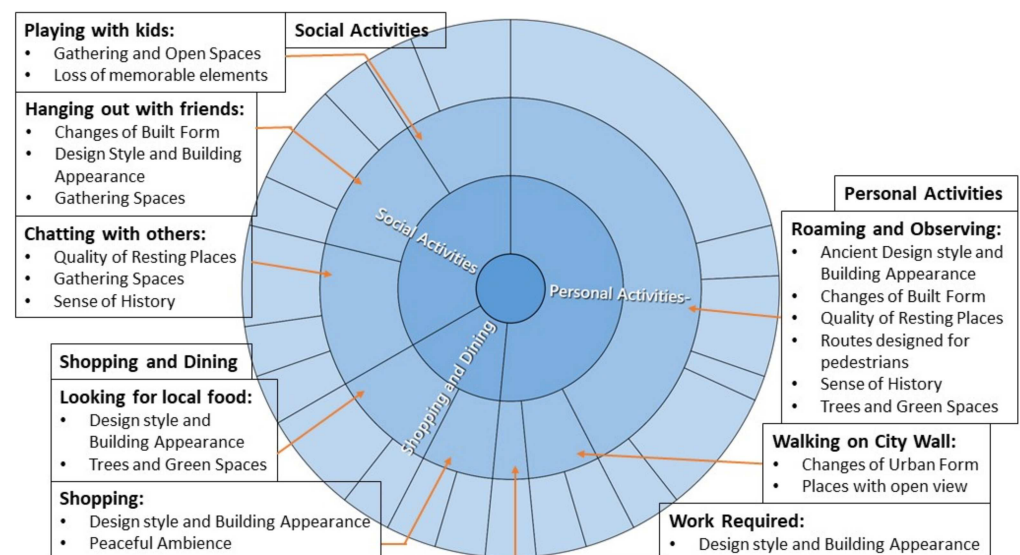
Social Activities

Playing with kids:
- Gathering and Open Spaces
- Loss of memorable elements

Hanging out with friends:
- Changes of Built Form
- Design Style and Building Appearance
- Gathering Spaces

Chatting with others:
- Quality of Resting Places
- Gathering Spaces
- Sense of History

Shopping and Dining

Looking for local food:
- Design style and Building Appearance
- Trees and Green Spaces

Shopping:
- Design style and Building Appearance
- Peaceful Ambience

Social Activities

Personal Activities-

Shopping and Dining

Personal Activities

Roaming and Observing:
- Ancient Design style and Building Appearance
- Changes of Built Form
- Quality of Resting Places
- Routes designed for pedestrians
- Sense of History
- Trees and Green Spaces

Walking on City Wall:
- Changes of Urban Form
- Places with open view

Work Required:
- Design style and Building Appearance